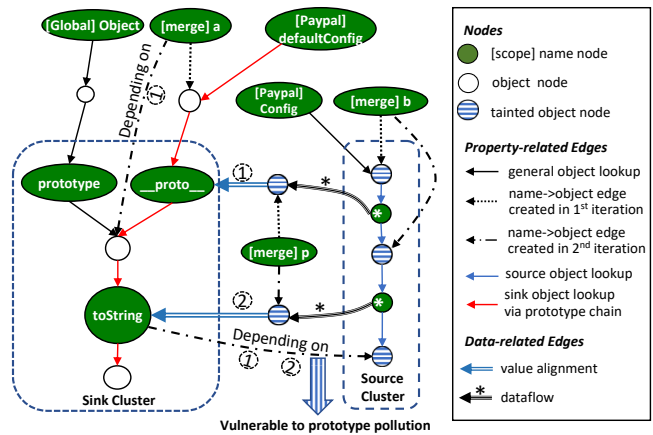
[Global] Object
[merge] a
[Paypal] defaultConfig
Depending on
1
[Paypal] Config
[merge] b
prototype
__proto__
1
*
*
[merge] p
2
*
toString
*
Depending on
1
2
Sink Cluster
Source Cluster
Vulnerable to prototype pollution

Nodes
[scope] name node
object node
tainted object node
Property-related Edges
general object lookup
name->object edge created in 1st iteration
name->object edge created in 2nd iteration
source object lookup
sink object lookup via prototype chain
Data-related Edges
value alignment
*
dataflow